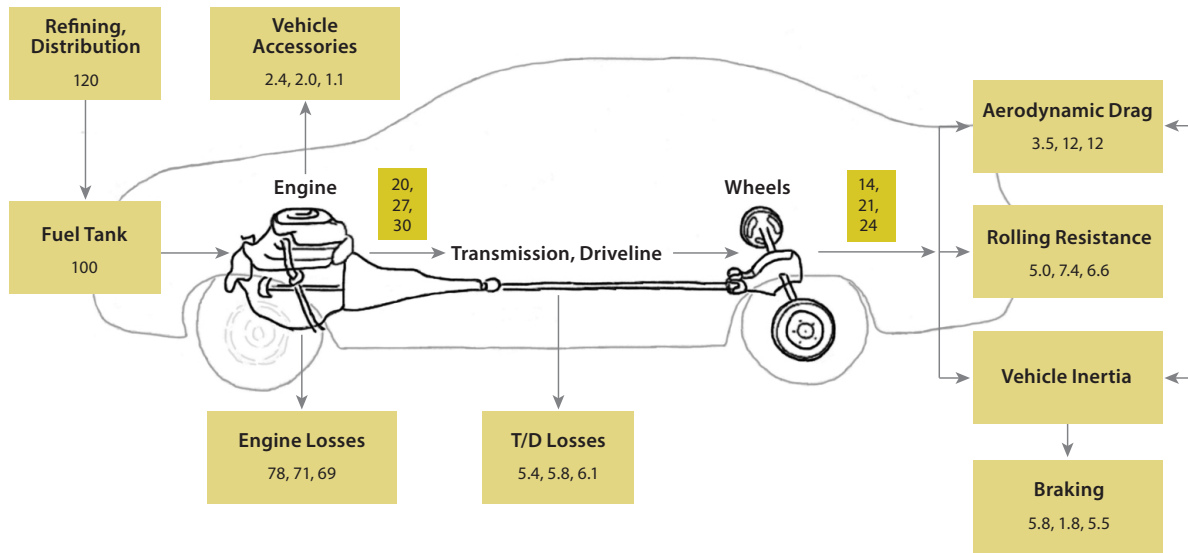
Refining, Distribution
120

Vehicle Accessories
2.4, 2.0, 1.1

Engine

20, 27, 30

Wheels

14, 21, 24

Aerodynamic Drag
3.5, 12, 12

Fuel Tank
100

Transmission, Driveline

Rolling Resistance
5.0, 7.4, 6.6

Vehicle Inertia

Engine Losses
78, 71, 69

T/D Losses
5.4, 5.8, 6.1

Braking
5.8, 1.8, 5.5